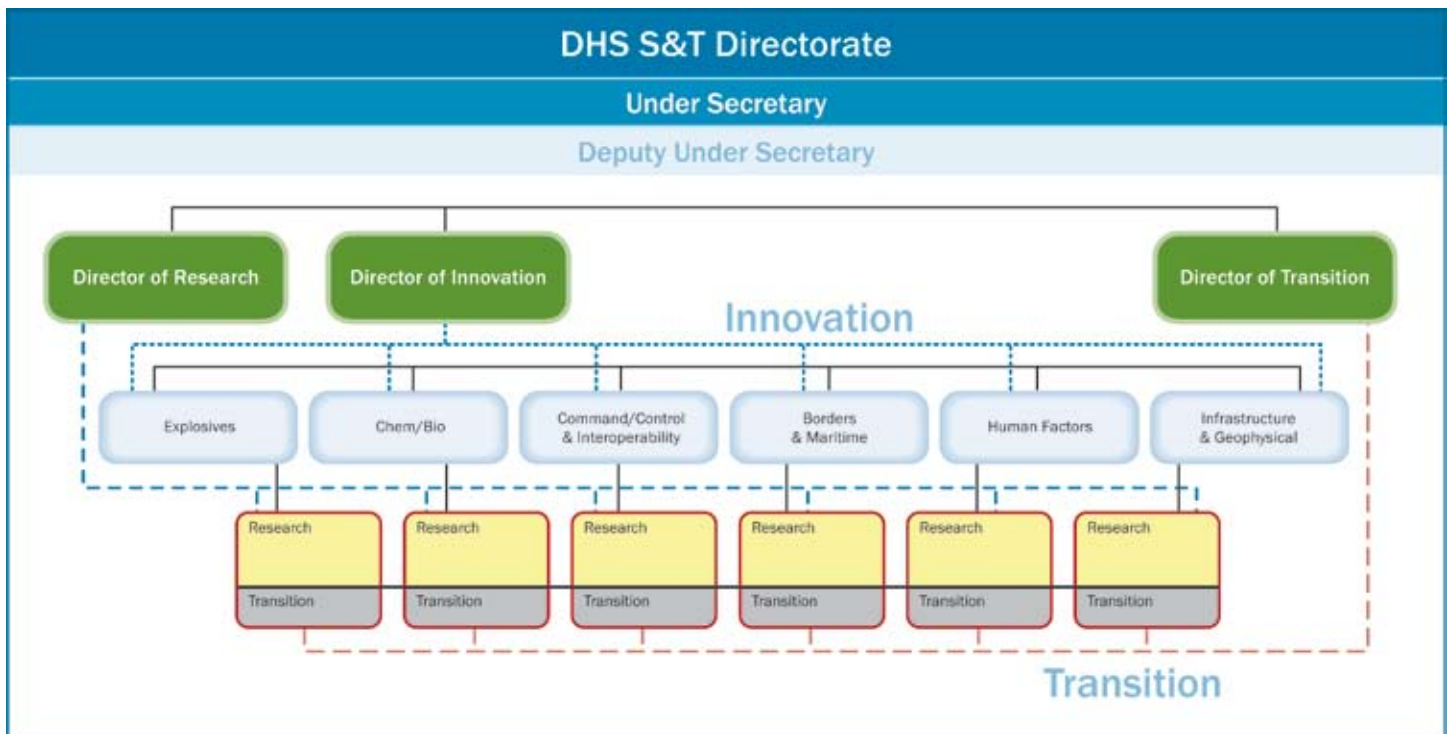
DHS S&T Directorate

Under Secretary

Deputy Under Secretary

Director of Research

Director of Innovation

Director of Transition

Innovation

Explosives

Chem/Bio

Command/Control & Interoperability

Borders & Maritime

Human Factors

Infrastructure & Geophysical

Research

Transition

Research

Transition

Research

Transition

Research

Transition

Research

Transition

Research

Transition

Transition